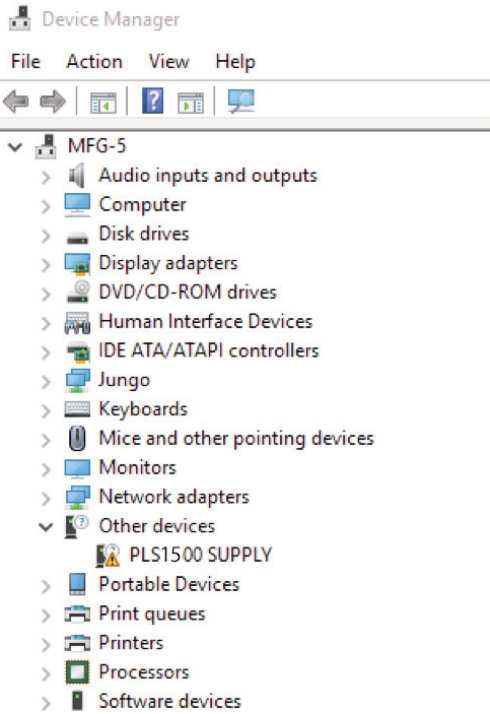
Device Manager

File Action View Help

MFG-5
Audio inputs and outputs
Computer
Disk drives
Display adapters
DVD/CD-ROM drives
Human Interface Devices
IDE ATA/ATAPI controllers
Jungo
Keyboards
Mice and other pointing devices
Monitors
Network adapters
Other devices
PLS1500 SUPPLY
Portable Devices
Print queues
Printers
Processors
Software devices